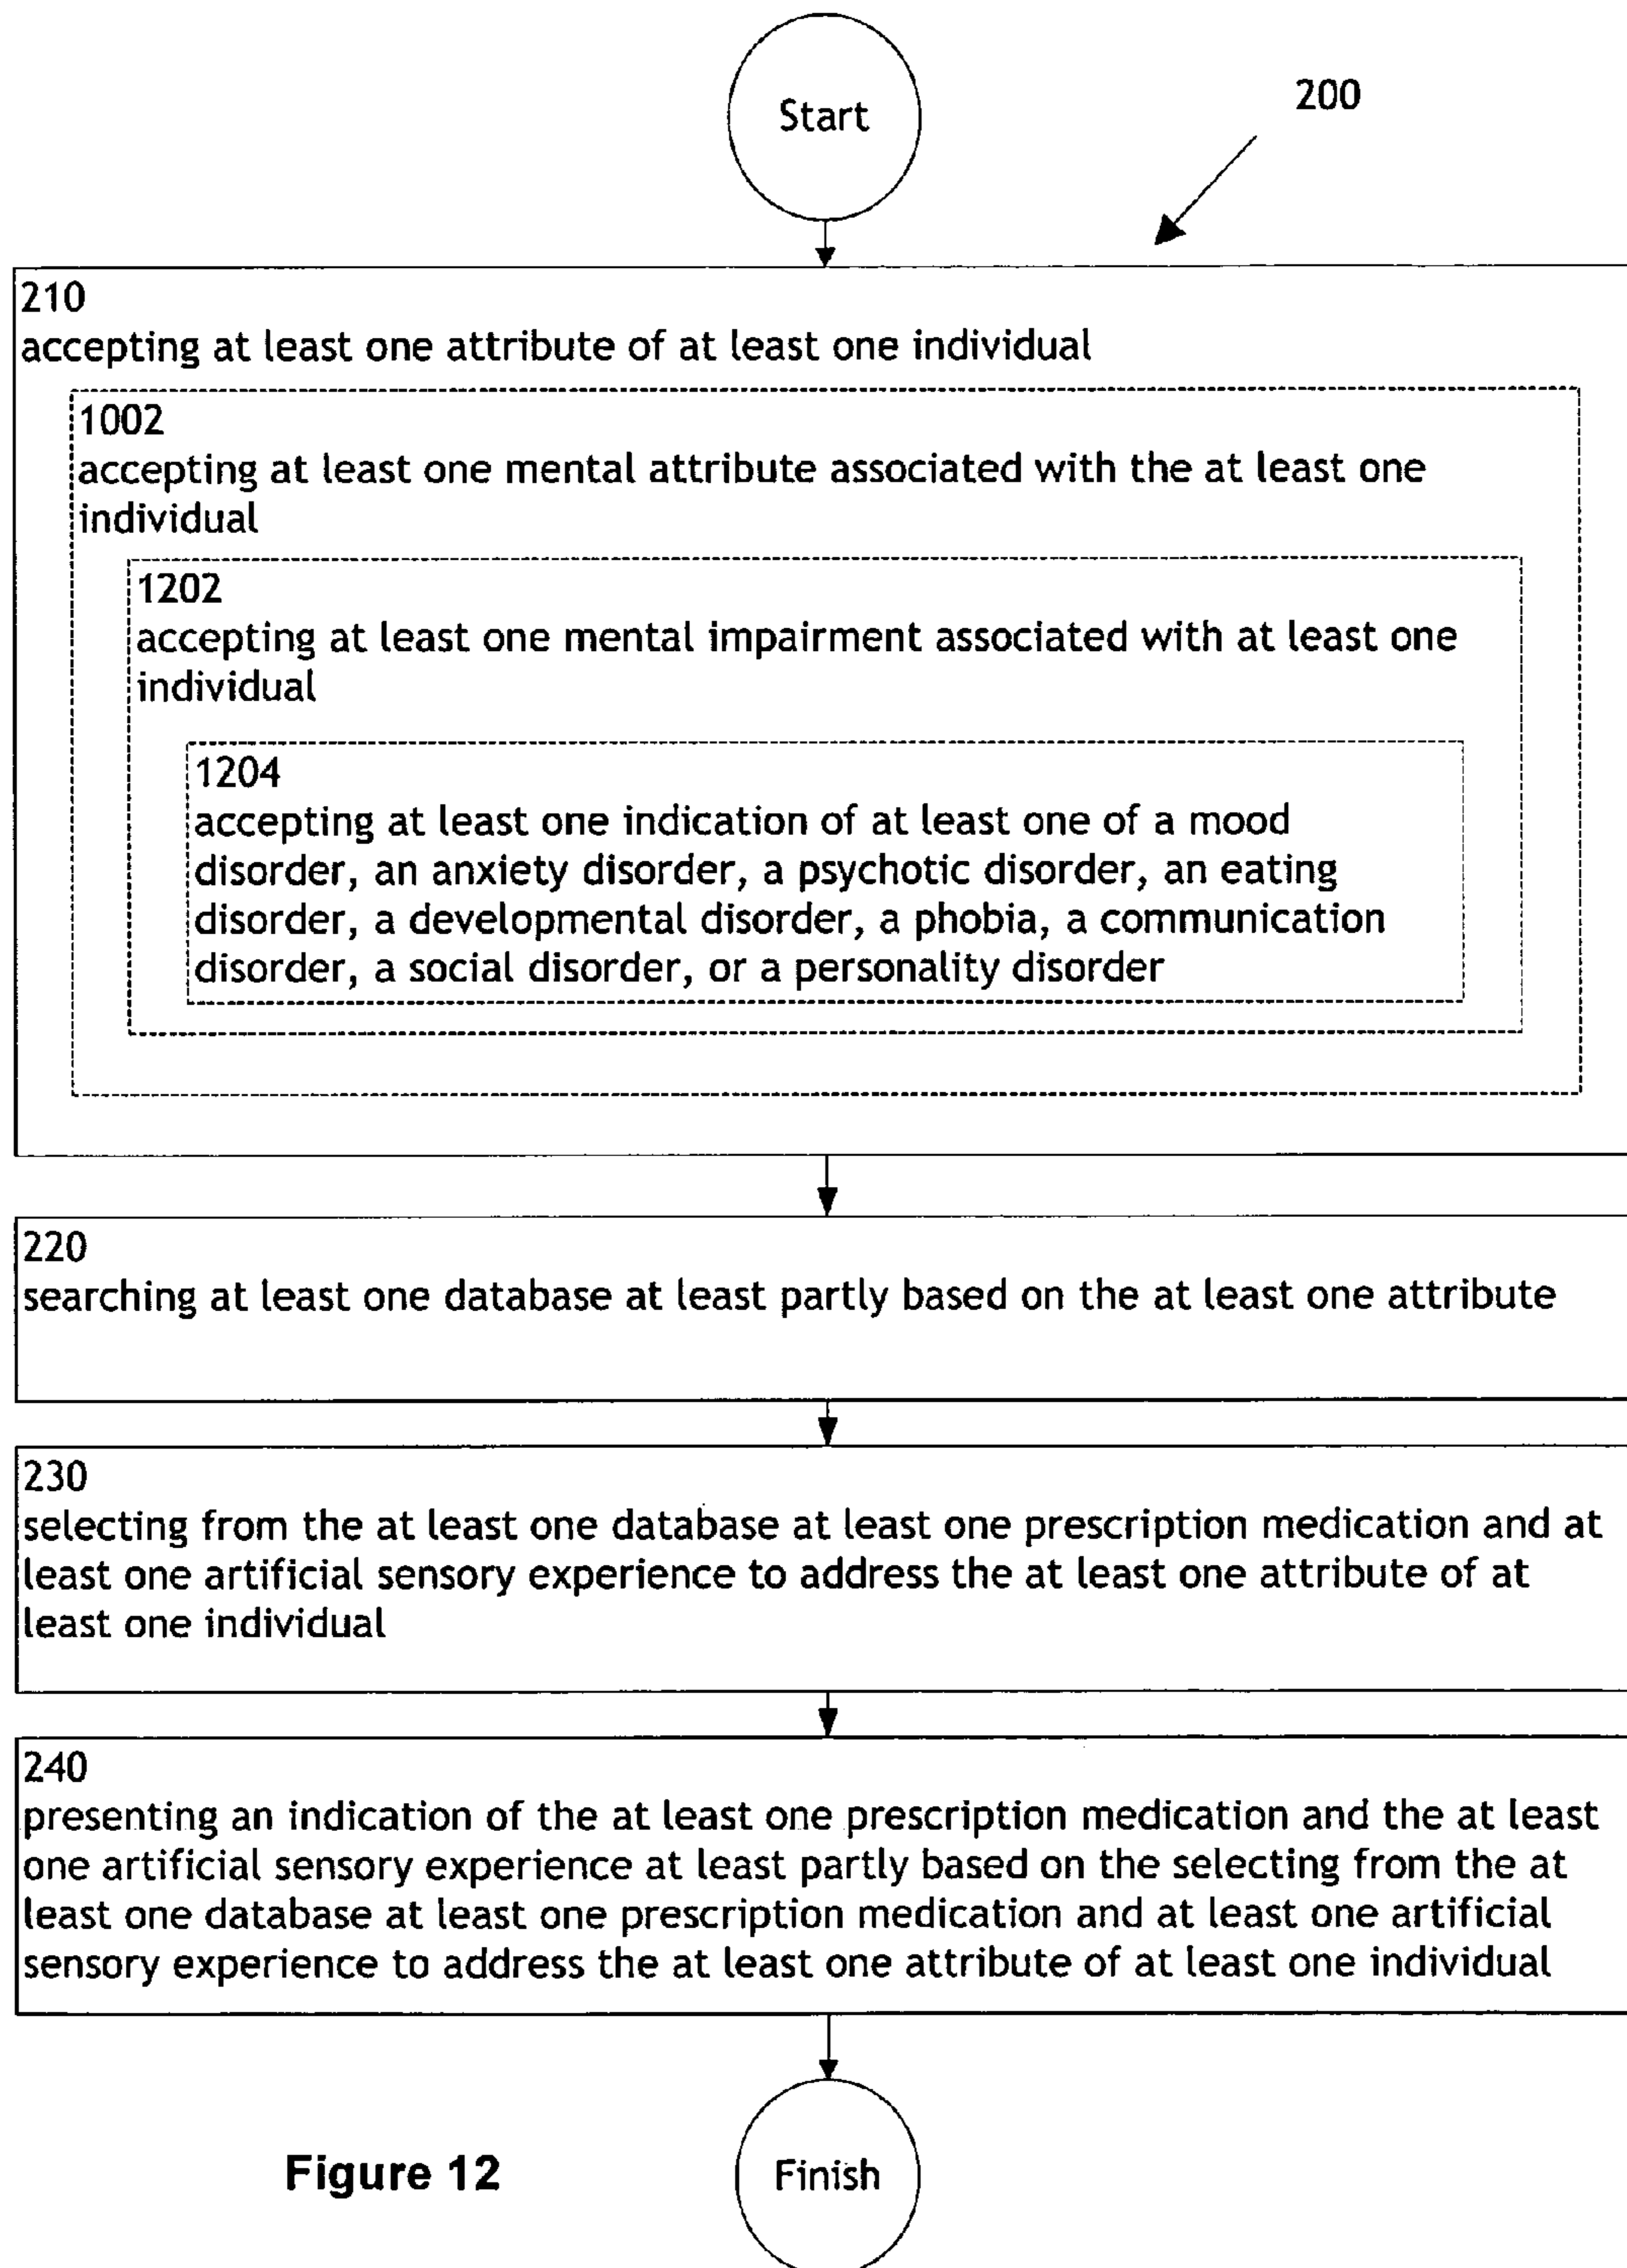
Start

200

210
accepting at least one attribute of at least one individual

1002
accepting at least one mental attribute associated with the at least one individual

1202
accepting at least one mental impairment associated with at least one individual

1204
accepting at least one indication of at least one of a mood disorder, an anxiety disorder, a psychotic disorder, an eating disorder, a developmental disorder, a phobia, a communication disorder, a social disorder, or a personality disorder

220
searching at least one database at least partly based on the at least one attribute

230
selecting from the at least one database at least one prescription medication and at least one artificial sensory experience to address the at least one attribute of at least one individual

240
presenting an indication of the at least one prescription medication and the at least one artificial sensory experience at least partly based on the selecting from the at least one database at least one prescription medication and at least one artificial sensory experience to address the at least one attribute of at least one individual

Figure 12

Finish